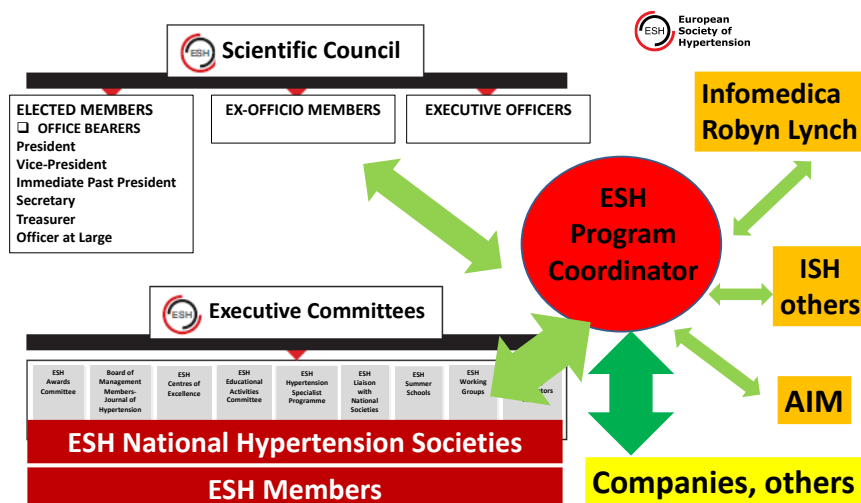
ESH European Society of Hypertension

ESH Scientific Council

ELECTED MEMBERS
❑ OFFICE BEARERS
President
Vice-President
Immediate Past President
Secretary
Treasurer
Officer at Large

EX-OFFICIO MEMBERS

EXECUTIVE OFFICERS

Infomedica Robyn Lynch

ESH Program Coordinator

ISH others

AIM

ESH Executive Committees

ESH Awards Committee

Board of Management Members-Journal of Hypertension

ESH Centres of Excellence

ESH Educational Activities Committee

ESH Hypertension Specialist Programme

ESH Liaison with National Societies

ESH Summer Schools

ESH Working Groups

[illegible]tors

ESH National Hypertension Societies

ESH Members

Companies, others